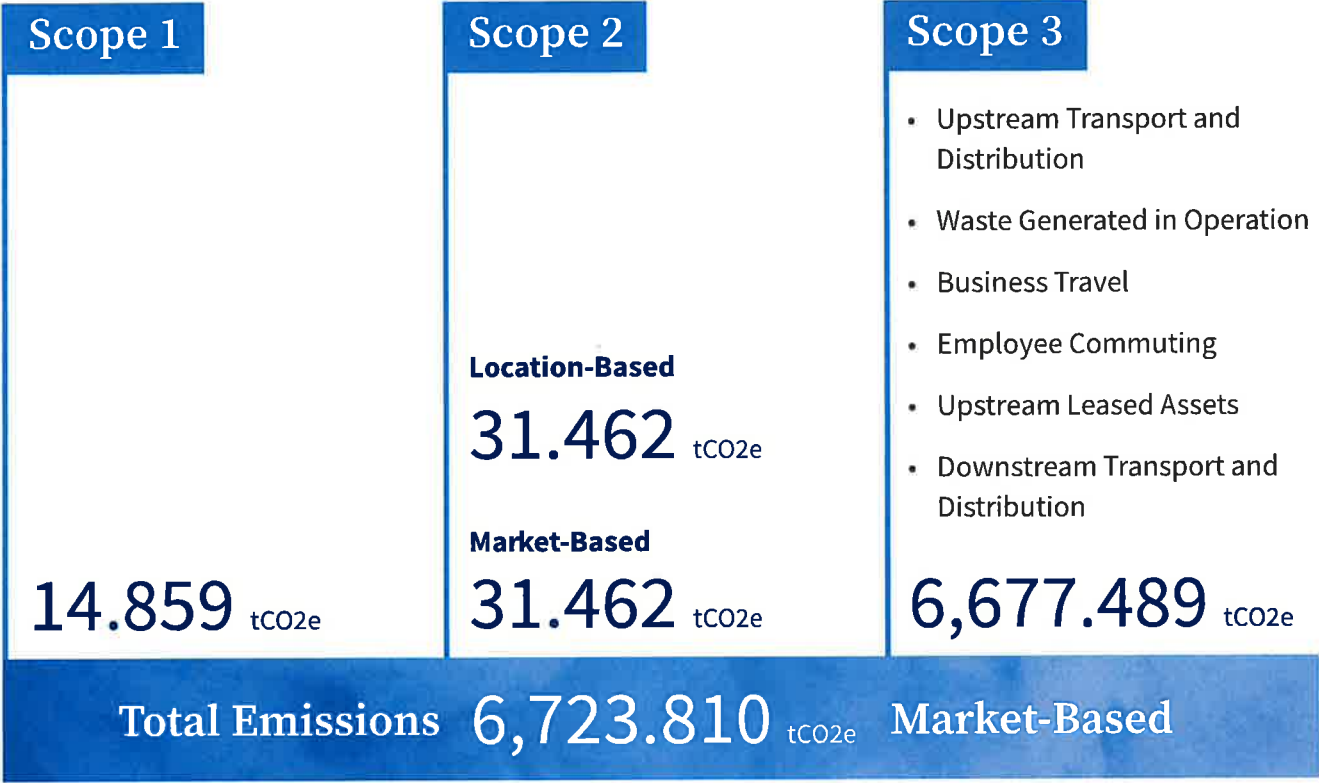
Scope 1

14.859 tCO2e

Scope 2

Location-Based

31.462 tCO2e

Market-Based

31.462 tCO2e

Scope 3

- Upstream Transport and Distribution
- Waste Generated in Operation
- Business Travel
- Employee Commuting
- Upstream Leased Assets
- Downstream Transport and Distribution

6,677.489 tCO2e

Total Emissions 6,723.810 tCO2e Market-Based